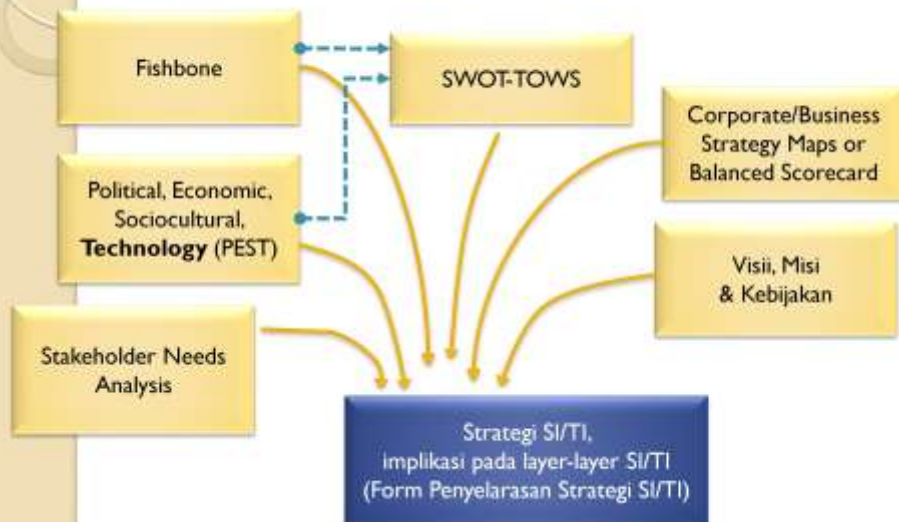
Fishbone

SWOT-TOWS

Corporate/Business Strategy Maps or Balanced Scorecard

Political, Economic, Sociocultural, **Technology** (PEST)

Visii, Misi & Kebijakan

Stakeholder Needs Analysis

Strategi SI/TI,
implikasi pada layer-layer SI/TI
(Form Penyelarasan Strategi SI/TI)